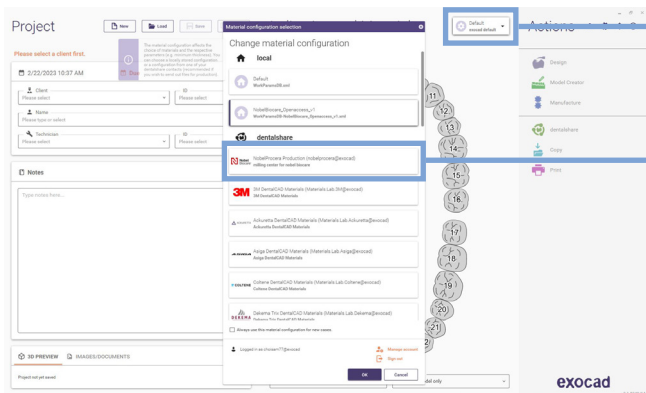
Project

New

Load

Save

Please select a client first.

The material configuration affects the choice of materials and the respective parameters (e.g. minimum thickness). You can choose a locally stored configuration or a configuration from one of your dentalshare contacts (recommended if you order or send out files for production).

2/22/2023 10:37 AM

Client
Please select

Please select

Name
Please type or select

Technician
Please select

Please select

Notes

Type notes here...

3D PREVIEW

IMAGES/DOCUMENTS

Project not yet saved

Material configuration selection

Change material configuration

local

Default
WorkParams08.xml

NobelBiocare_Operaaccess_v1
WorkParams08-NobelBiocare_Operaaccess_v1.xml

dentalshare

NobelProcera Production (nobelprocera@exocad)
milling center for nobel biocare

3M DentalCAD Materials (Materials Lab 3M@exocad)
3M DentalCAD Materials

Acrkuretta DentalCAD Materials (Materials Lab Acrkuretta@exocad)
Acrkuretta DentalCAD Materials

Asiga DentalCAD Materials (Materials Lab Asiga@exocad)
Asiga DentalCAD Materials

Coltene DentalCAD Materials (Materials Lab Coltene@exocad)
Coltene DentalCAD Materials

Dekema Trio DentalCAD Materials (Materials Lab Dekema@exocad)

Always use this material configuration for new cases.

Logged in as chrissm77@exocad

Manage account

Sign out

OK

Cancel

Default
exocad default

11
12
13
14
15
16
17
18
19
20
21

dal only

Actions

Design

Model Creator

Manufacture

dentalshare

Copy

Print

exocad